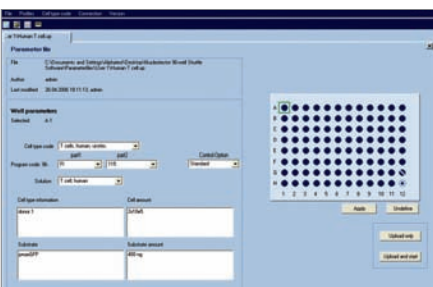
File Profiles Cell type code Connection Version

T-Human T cell.up

Parameter file

File C:\Documents and Settings\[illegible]\Desktop\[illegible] 96-well Shuttle Software\Parameterfiles\User T-Human T cell.up

Author admin

Last modified 26.06.2006 10:11:13, admin

Well parameters

Selected A1

Cell type code T cells, human, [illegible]

part1 part2 Control Option

Program code Nr. 95 115 Standard

Solution T cell human

Cell type information

donor 1

Cell amount

2x10e6

Substrate

pmaxGFP

Substrate amount

400 ng

A B C D E F G H

1 2 3 4 5 6 7 8 9 10 11 12

Apply Undefine

Upload only

Upload and start